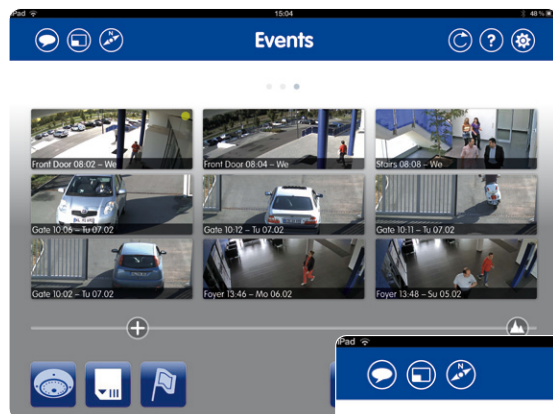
iPad
15:04
48 %
Events
Front Door 08:02 – We
Front Door 08:04 – We
Stairs 08:08 – We
Gate 10:06 – Tu 07.02
Gate 10:12 – Tu 07.02
Gate 10:11 – Tu 07.02
Gate 10:02 – Tu 07.02
Foyer 13:46 – Mo 06.02
Foyer 13:48 – Su 05.02
iPad